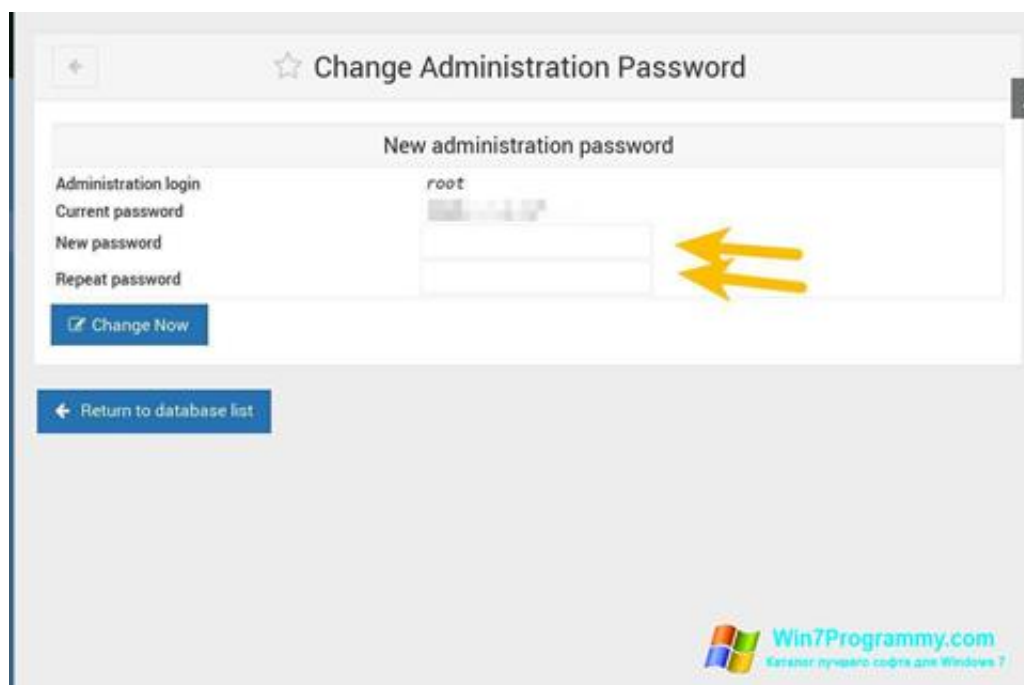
Change Administration Password

New administration password

| | |
|---|---|
| Administration login | root |
| Current password | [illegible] |
| New password | |
| Repeat password | |

Change Now

Return to database list

Win7Programmy.com
Каталог лучшего софта для Windows 7